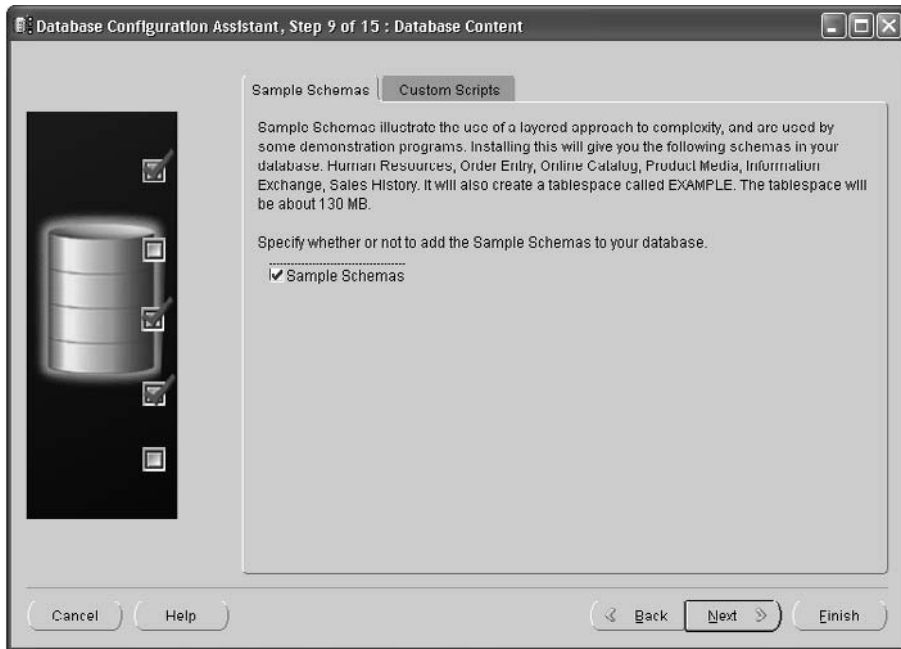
Database Configuration Assistant, Step 9 of 15 : Database Content

Sample Schemas | Custom Scripts

Sample Schemas illustrate the use of a layered approach to complexity, and are used by some demonstration programs. Installing this will give you the following schemas in your database. Human Resources, Order Entry, Online Catalog, Product Media, Information Exchange, Sales History. It will also create a tablespace called EXAMPLE. The tablespace will be about 130 MB.

Specify whether or not to add the Sample Schemas to your database.

Sample Schemas

Cancel | Help | Back | Next | Finish